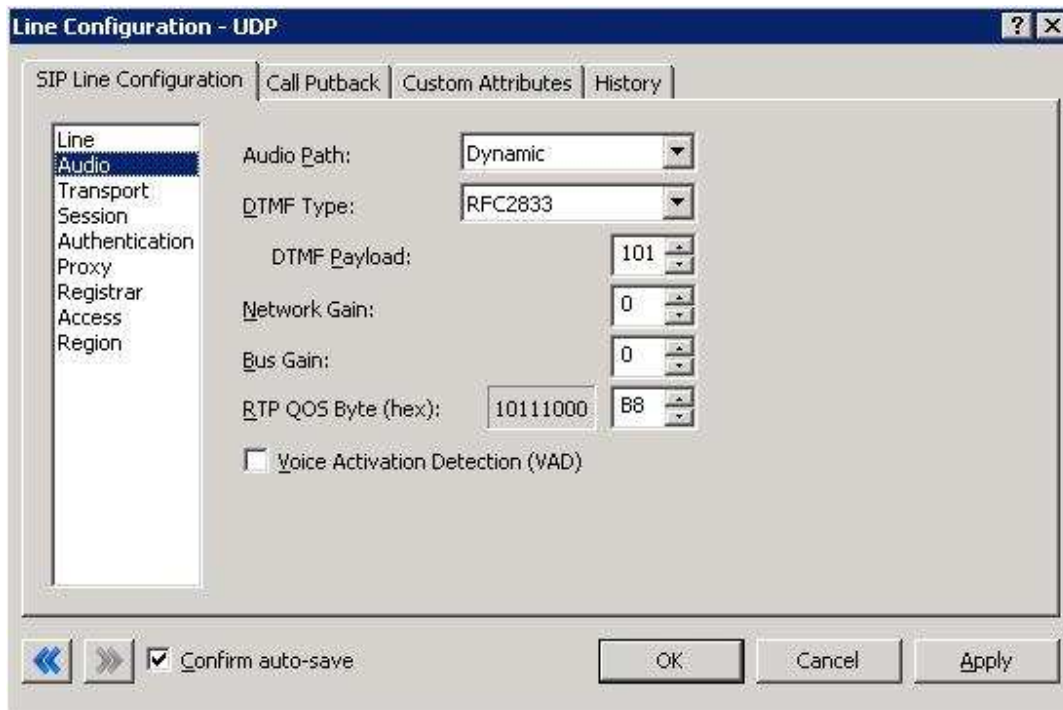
Line Configuration - UDP

? X

SIP Line Configuration | Call Putback | Custom Attributes | History

Line
Audio
Transport
Session
Authentication
Proxy
Registrar
Access
Region

Audio Path: Dynamic

DTMF Type: RFC2833

DTMF Payload: 101

Network Gain: 0

Bus Gain: 0

RTP QOS Byte (hex): 10111000 B8

Voice Activation Detection (VAD)

Confirm auto-save

OK Cancel Apply